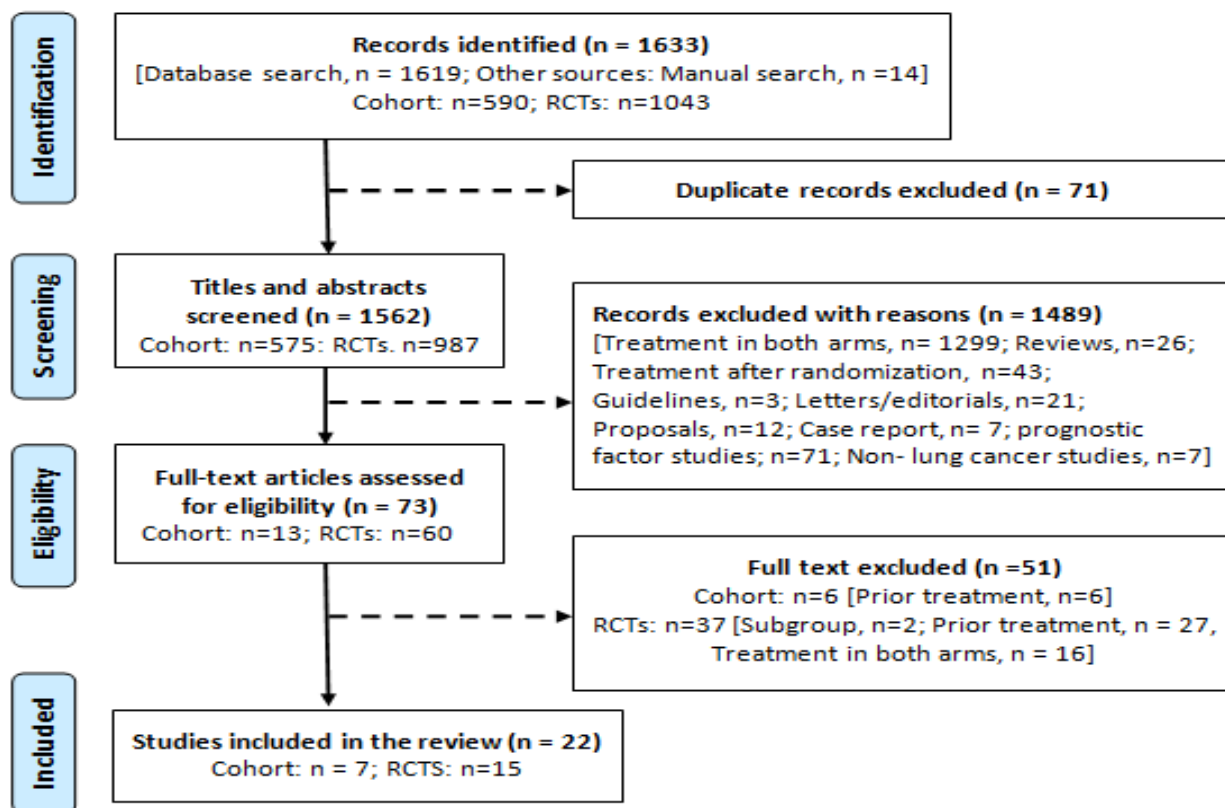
Identification

Records identified (n = 1633)
[Database search, n = 1619; Other sources: Manual search, n =14]
Cohort: n=590; RCTs: n=1043

Duplicate records excluded (n = 71)

Screening

Titles and abstracts screened (n = 1562)
Cohort: n=575: RCTs. n=987

Records excluded with reasons (n = 1489)
[Treatment in both arms, n= 1299; Reviews, n=26; Treatment after randomization, n=43; Guidelines, n=3; Letters/editorials, n=21; Proposals, n=12; Case report, n= 7; prognostic factor studies; n=71; Non- lung cancer studies, n=7]

Eligibility

Full-text articles assessed for eligibility (n = 73)
Cohort: n=13; RCTs: n=60

Full text excluded (n =51)
Cohort: n=6 [Prior treatment, n=6]
RCTs: n=37 [Subgroup, n=2; Prior treatment, n = 27, Treatment in both arms, n = 16]

Included

Studies included in the review (n = 22)
Cohort: n = 7; RCTS: n=15